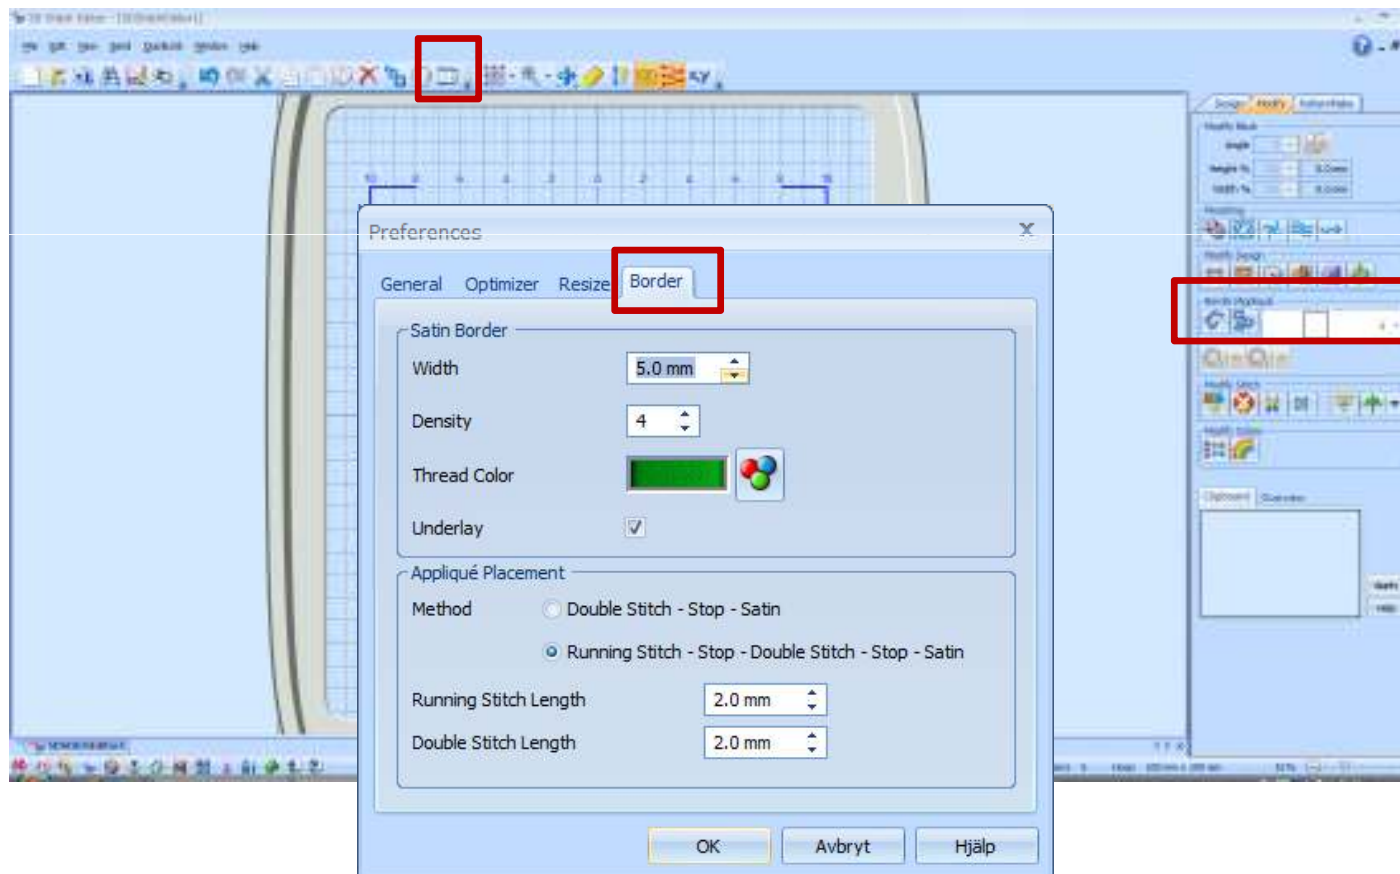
Preferences

General Optimizer Resize Border

Satin Border

Width 5.0 mm

Density 4

Thread Color

Underlay

Appliqué Placement

Method

Double Stitch - Stop - Satin

Running Stitch - Stop - Double Stitch - Stop - Satin

Running Stitch Length 2.0 mm

Double Stitch Length 2.0 mm

OK Avbryt Hjälp